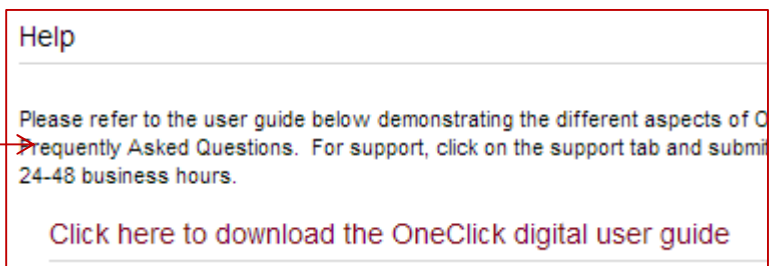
Help

Please refer to the user guide below demonstrating the different aspects of O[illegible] requently Asked Questions. For support, click on the support tab and submi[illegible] 24-48 business hours.

Click here to download the OneClick digital user guide